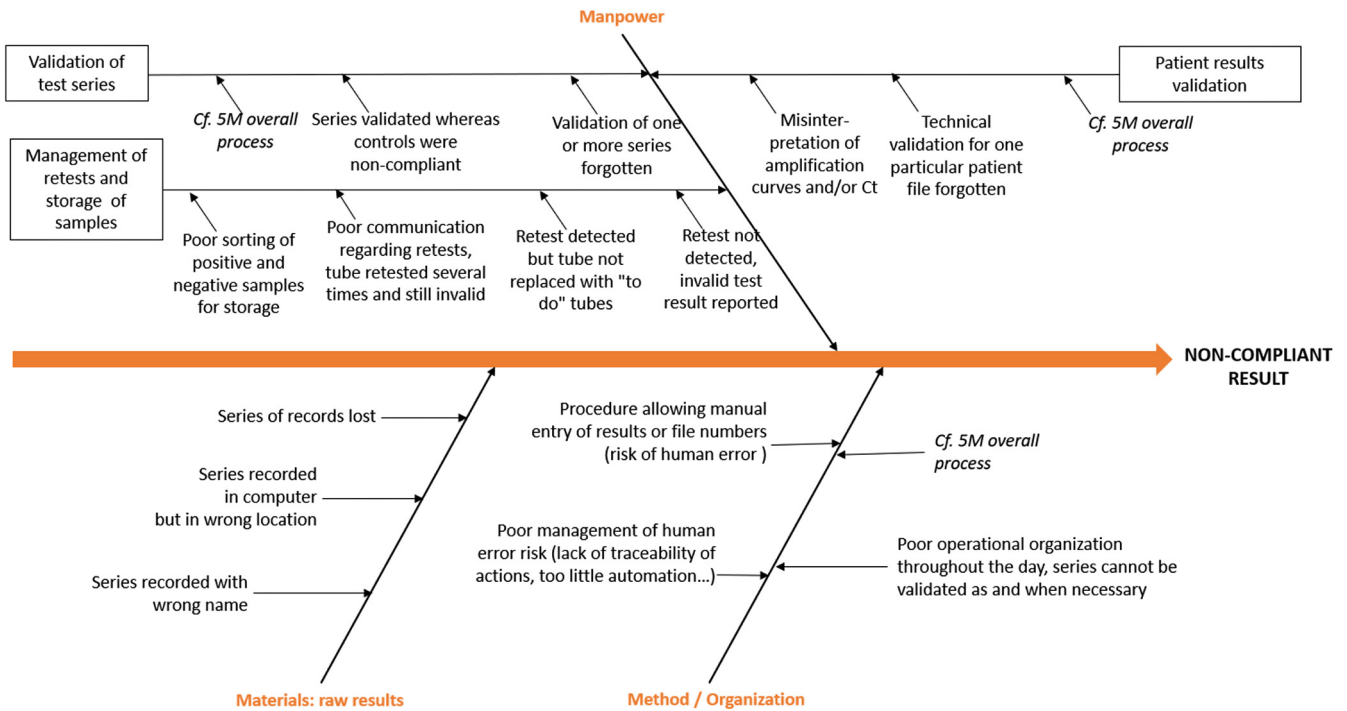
Manpower

Validation of test series

Cf. 5M overall process

Series validated whereas controls were non-compliant

Validation of one or more series forgotten

Misinterpretation of amplification curves and/or Ct

Technical validation for one particular patient file forgotten

Cf. 5M overall process

Patient results validation

Management of retests and storage of samples

Poor sorting of positive and negative samples for storage

Poor communication regarding retests, tube retested several times and still invalid

Retest detected but tube not replaced with "to do" tubes

Retest not detected, invalid test result reported

NON-COMPLIANT RESULT

Series of records lost

Series recorded in computer but in wrong location

Series recorded with wrong name

Procedure allowing manual entry of results or file numbers (risk of human error )

Cf. 5M overall process

Poor management of human error risk (lack of traceability of actions, too little automation…)

Poor operational organization throughout the day, series cannot be validated as and when necessary

Materials: raw results

Method / Organization